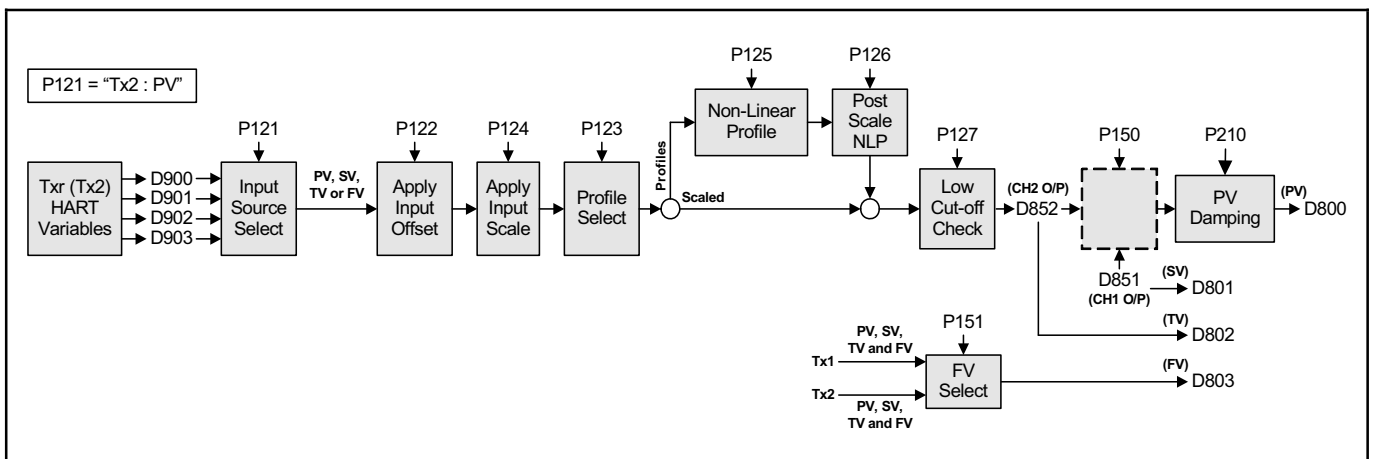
P121 = "Tx2 : PV"

Txr (Tx2) HART Variables

D900
D901
D902
D903

P121
Input Source Select

PV, SV, TV or FV

P122
Apply Input Offset

P124
Apply Input Scale

P123
Profile Select

Profiles

Scaled

P125
Non-Linear Profile

P126
Post Scale NLP

P127
Low Cut-off Check

(CH2 O/P)
D852

P150

D851
(CH1 O/P)

P210
PV Damping

(PV)
D800

(SV)
D801

(TV)
D802

PV, SV, TV and FV
Tx1

P151
FV Select

Tx2
PV, SV, TV and FV

(FV)
D803